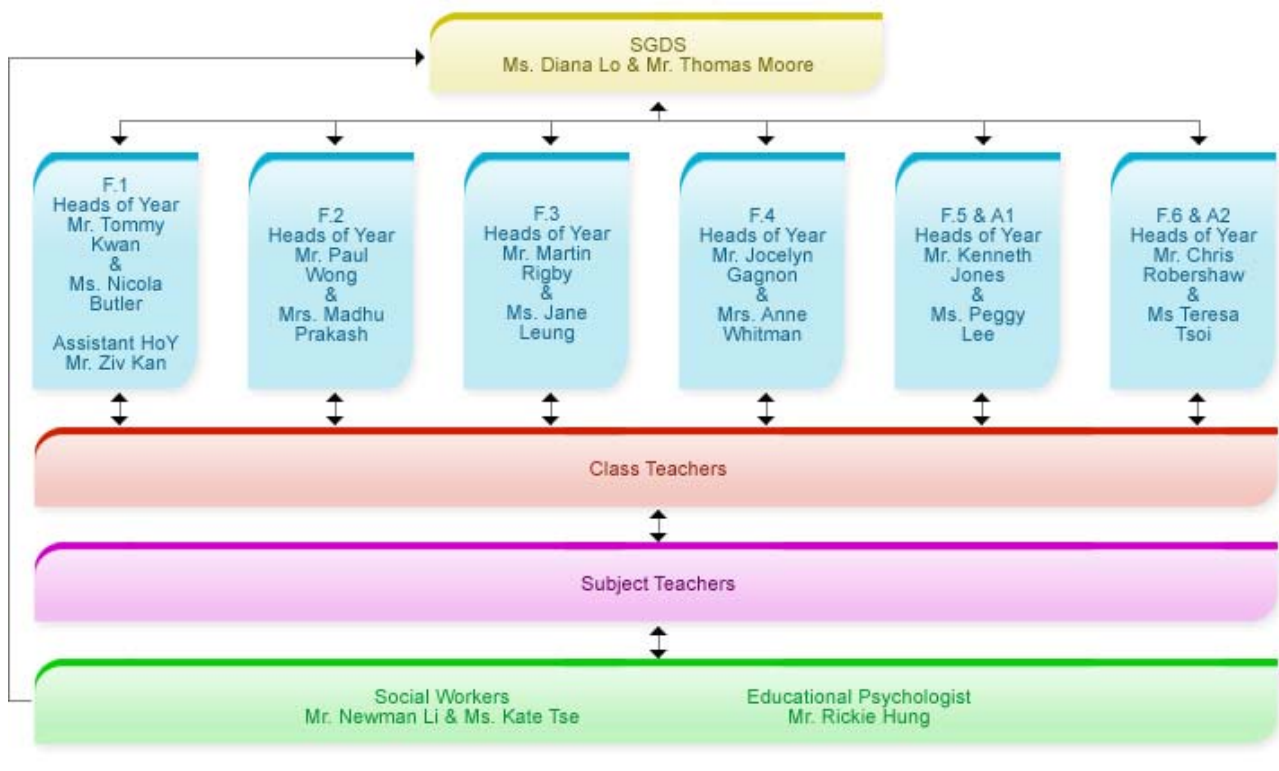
SGDS
Ms. Diana Lo & Mr. Thomas Moore

F.1
Heads of Year
Mr. Tommy Kwan
&
Ms. Nicola Butler

Assistant HoY
Mr. Ziv Kan

F.2
Heads of Year
Mr. Paul Wong
&
Mrs. Madhu Prakash

F.3
Heads of Year
Mr. Martin Rigby
&
Ms. Jane Leung

F.4
Heads of Year
Mr. Jocelyn Gagnon
&
Mrs. Anne Whitman

F.5 & A1
Heads of Year
Mr. Kenneth Jones
&
Ms. Peggy Lee

F.6 & A2
Heads of Year
Mr. Chris Robershaw
&
Ms Teresa Tsoi

Class Teachers

Subject Teachers

Social Workers
Mr. Newman Li & Ms. Kate Tse

Educational Psychologist
Mr. Rickie Hung